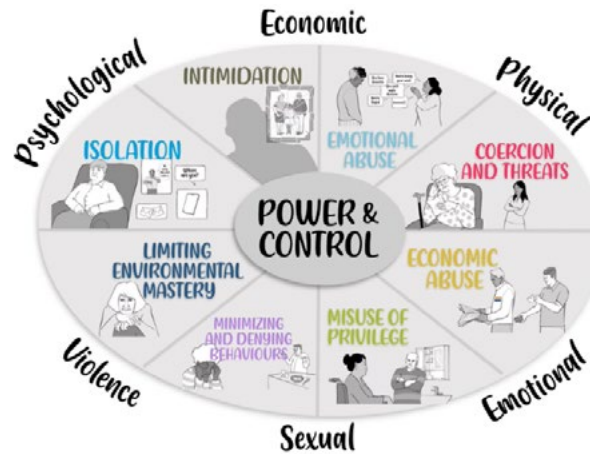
Economic

Physical

Emotional

Sexual

Violence

Psychological

INTIMIDATION

EMOTIONAL ABUSE

COERCION AND THREATS

ECONOMIC ABUSE

MISUSE OF PRIVILEGE

MINIMIZING AND DENYING BEHAVIOURS

LIMITING ENVIRONMENTAL MASTERY

ISOLATION

POWER & CONTROL